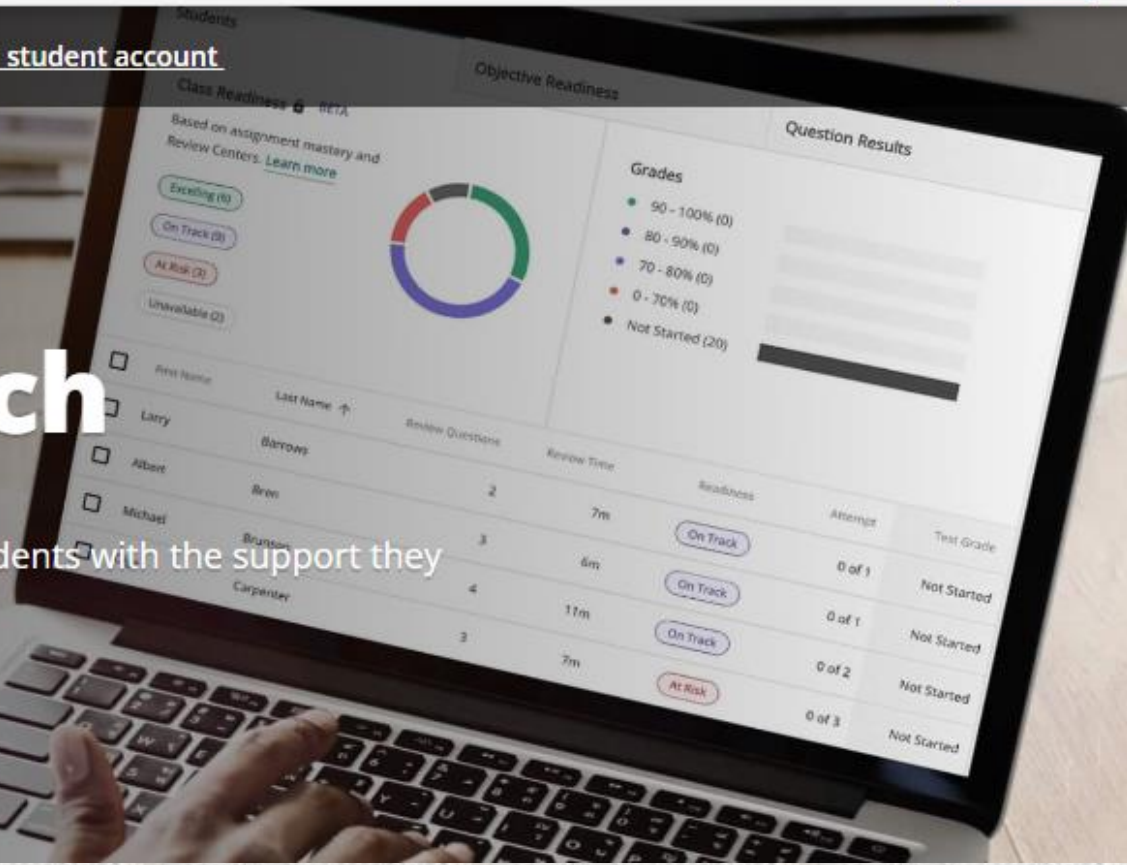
student account

ch

dents with the support they

Students

Objective Readiness

Class Readiness BETA

Question Results

Based on assignment mastery and Review Centers. Learn more

Excelling (6)

On Track (9)

At Risk (3)

Unavailable (2)

Grades

90 - 100% (0)

80 - 90% (0)

70 - 80% (0)

0 - 70% (0)

Not Started (20)

| | First Name | Last Name ↑ | Review Questions | Review Time | Readiness | Attempt | Test Grade |
|---|---|---|---|---|---|---|---|
| | Larry | Barrows | 2 | 7m | On Track | 0 of 1 | Not Started |
| | Albert | Bren | 3 | 6m | On Track | 0 of 1 | Not Started |
| | Michael | Brunson | 4 | 11m | On Track | 0 of 2 | Not Started |
| | | Carpenter | 3 | 7m | At Risk | 0 of 3 | Not Started |